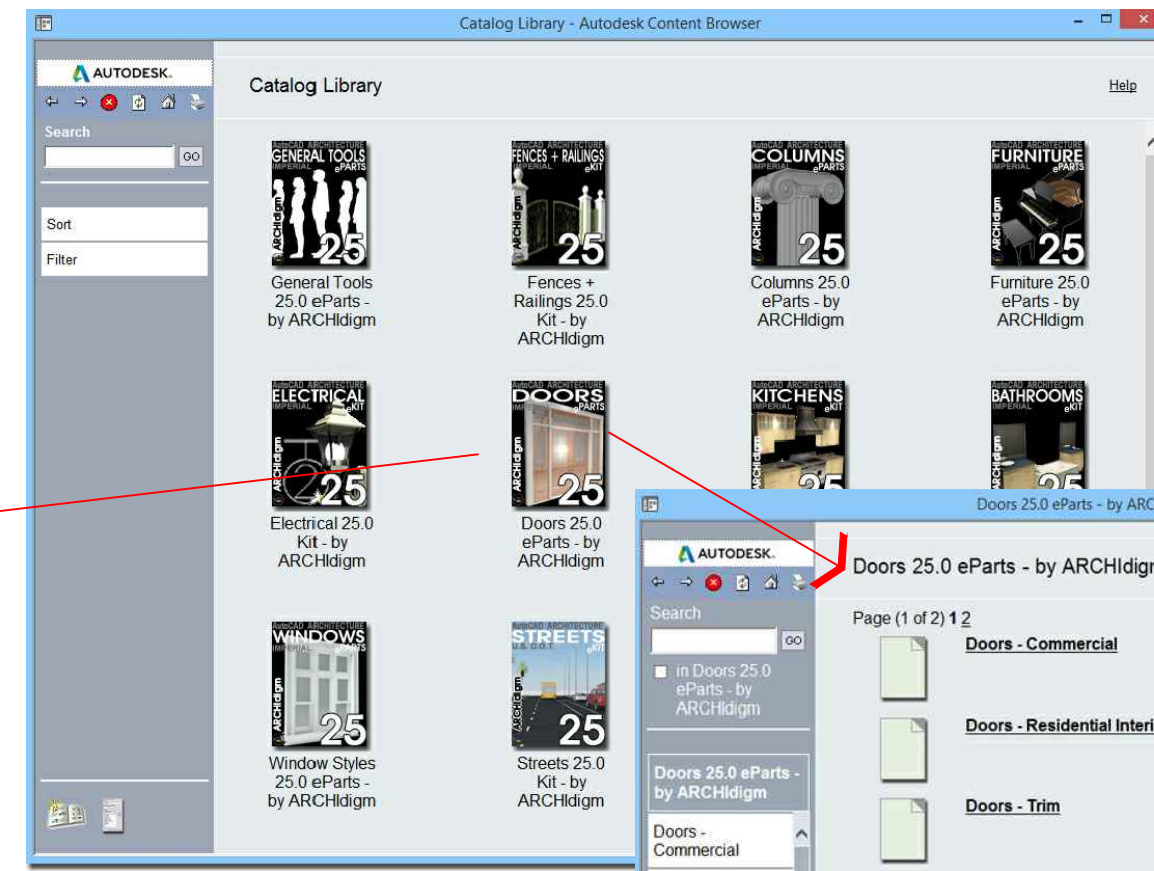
Catalog Library - Autodesk Content Browser

AUTODESK.

Search

GO

Sort

Filter

Catalog Library

Help

AutoCAD ARCHITECTURE GENERAL TOOLS IMPERIAL ePARTS ARCHIdigm 25

General Tools 25.0 eParts - by ARCHIdigm

AutoCAD ARCHITECTURE FENCES + RAILINGS IMPERIAL eKIT ARCHIdigm 25

Fences + Railings 25.0 Kit - by ARCHIdigm

AutoCAD ARCHITECTURE COLUMNS IMPERIAL ePARTS ARCHIdigm 25

Columns 25.0 eParts - by ARCHIdigm

AutoCAD ARCHITECTURE FURNITURE IMPERIAL ePARTS ARCHIdigm 25

Furniture 25.0 eParts - by ARCHIdigm

AutoCAD ARCHITECTURE ELECTRICAL IMPERIAL eKIT ARCHIdigm 25

Electrical 25.0 Kit - by ARCHIdigm

AutoCAD ARCHITECTURE DOORS IMPERIAL ePARTS ARCHIdigm 25

Doors 25.0 eParts - by ARCHIdigm

AutoCAD ARCHITECTURE KITCHENS IMPERIAL eKIT ARCHIdigm 25

AutoCAD ARCHITECTURE BATHROOMS IMPERIAL eKIT ARCHIdigm 25

AutoCAD ARCHITECTURE WINDOWS IMPERIAL ePARTS ARCHIdigm 25

Window Styles 25.0 eParts - by ARCHIdigm

AutoCAD ARCHITECTURE STREETS U.S. D.O.T. eKIT ARCHIdigm 25

Streets 25.0 Kit - by ARCHIdigm

Doors 25.0 eParts - by ARC

AUTODESK.

Search

GO

in Doors 25.0 eParts - by ARCHIdigm

Doors 25.0 eParts - by ARCHIdigm

Doors - Commercial

Doors 25.0 eParts - by ARCHIdigr

Page (1 of 2) 1 2

Doors - Commercial

Doors - Residential Interi

Doors - Trim